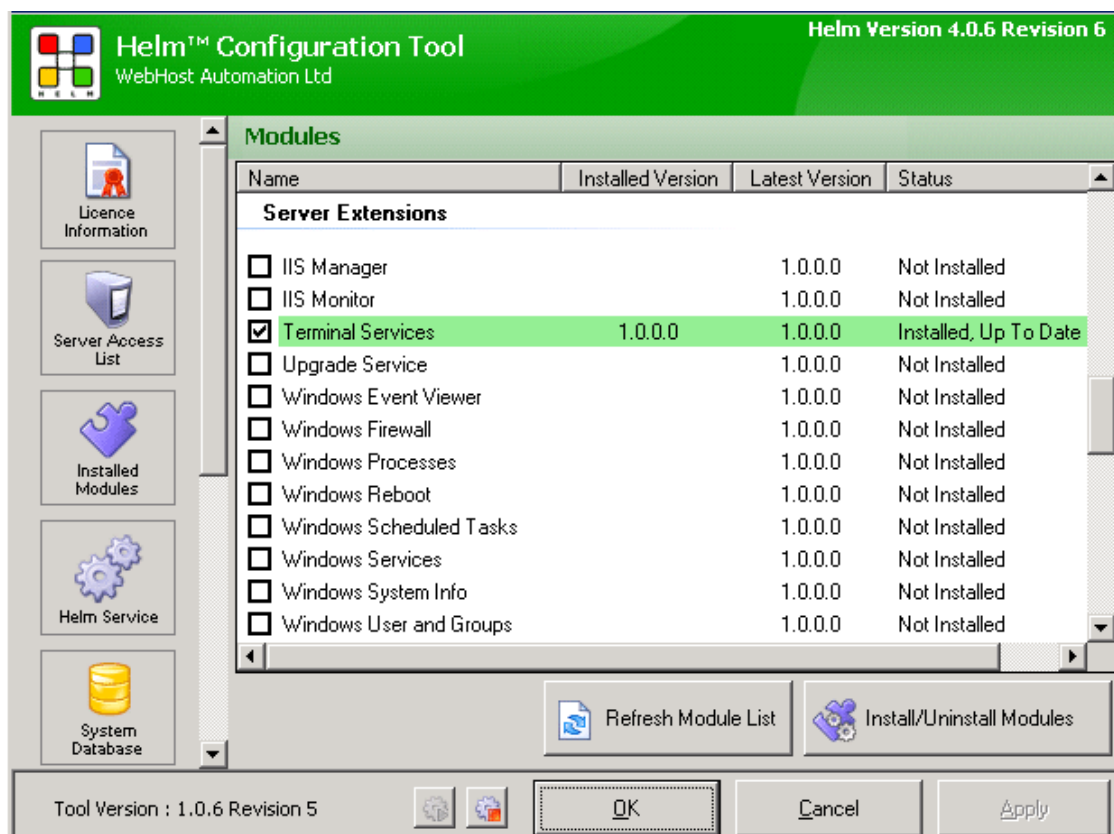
Helm™ Configuration Tool
WebHost Automation Ltd

Helm Version 4.0.6 Revision 6

Licence Information

Server Access List

Installed Modules

Helm Service

System Database

Modules

| Name | Installed Version | Latest Version | Status |
|---|---|---|---|
| Server Extensions | | | |
| IIS Manager | | 1.0.0.0 | Not Installed |
| IIS Monitor | | 1.0.0.0 | Not Installed |
| Terminal Services | 1.0.0.0 | 1.0.0.0 | Installed, Up To Date |
| Upgrade Service | | 1.0.0.0 | Not Installed |
| Windows Event Viewer | | 1.0.0.0 | Not Installed |
| Windows Firewall | | 1.0.0.0 | Not Installed |
| Windows Processes | | 1.0.0.0 | Not Installed |
| Windows Reboot | | 1.0.0.0 | Not Installed |
| Windows Scheduled Tasks | | 1.0.0.0 | Not Installed |
| Windows Services | | 1.0.0.0 | Not Installed |
| Windows System Info | | 1.0.0.0 | Not Installed |
| Windows User and Groups | | 1.0.0.0 | Not Installed |

Refresh Module List

Install/Uninstall Modules

Tool Version : 1.0.6 Revision 5

OK

Cancel

Apply